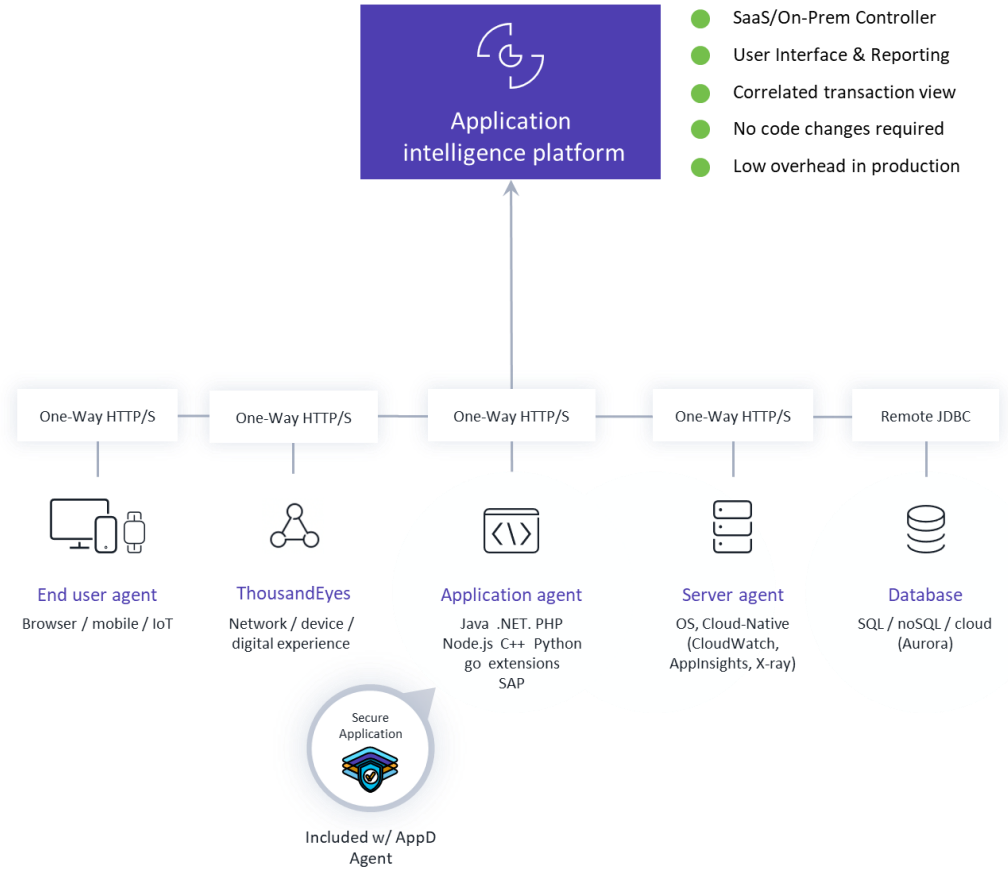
Application intelligence platform

SaaS/On-Prem Controller
User Interface & Reporting
Correlated transaction view
No code changes required
Low overhead in production

One-Way HTTP/S
One-Way HTTP/S
One-Way HTTP/S
One-Way HTTP/S
Remote JDBC

End user agent
Browser / mobile / IoT

ThousandEyes
Network / device / digital experience

Application agent
Java .NET. PHP Node.js C++ Python go extensions SAP

Server agent
OS, Cloud-Native (CloudWatch, AppInsights, X-ray)

Database
SQL / noSQL / cloud (Aurora)

Secure Application

Included w/ AppD Agent